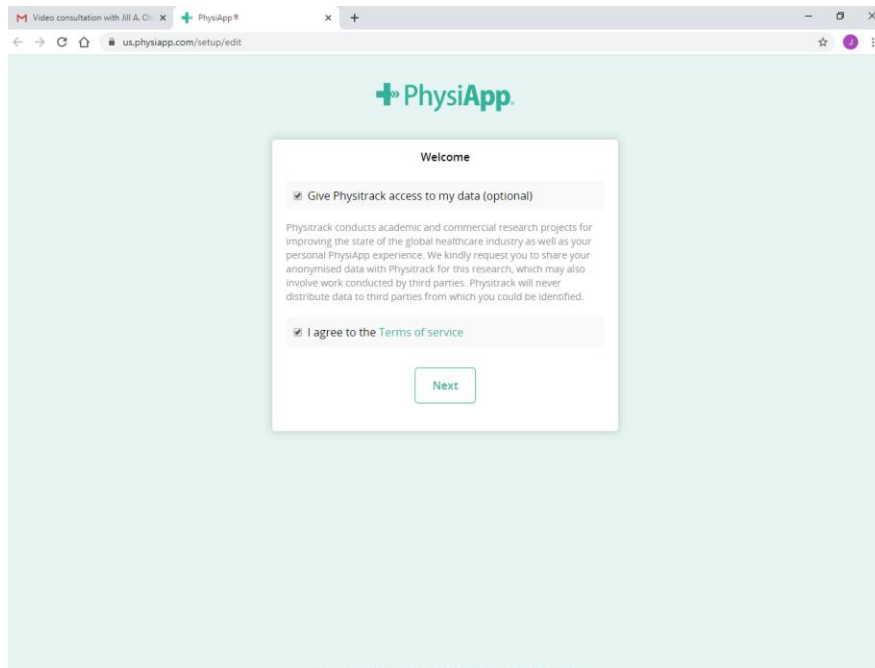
Video consultation with Jill A. Cl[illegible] ×
PhysiApp®
×
+

us.physiapp.com/setup/edit

J

PhysiApp.

Welcome

Give Physitrack access to my data (optional)

Physitrack conducts academic and commercial research projects for improving the state of the global healthcare industry as well as your personal PhysiApp experience. We kindly request you to share your anonymised data with Physitrack for this research, which may also involve work conducted by third parties. Physitrack will never distribute data to third parties from which you could be identified.

I agree to the Terms of service

Next